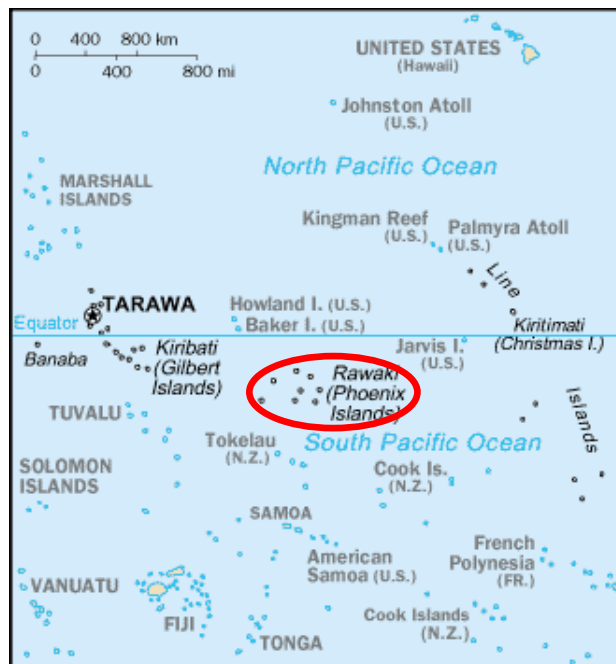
0 400 800 km
0 400 800 mi

UNITED STATES
(Hawaii)

Johnston Atoll
(U.S.)

North Pacific Ocean

MARSHALL ISLANDS

Kingman Reef
(U.S.)

Palmyra Atoll
(U.S.)

Line

TARAWA

Equator

Howland I. (U.S.)
Baker I. (U.S.)

Kiritimati
(Christmas I.)

Banaba

Kiribati
(Gilbert Islands)

Jarvis I.
(U.S.)

Rawaki
(Phoenix Islands)

Islands

TUVALU

Tokelau
(N.Z.)

South Pacific Ocean

SOLOMON ISLANDS

Cook Is.
(N.Z.)

SAMOA

French Polynesia
(FR.)

American Samoa (U.S.)

VANUATU

FIJI

TONGA

Cook Islands
(N.Z.)